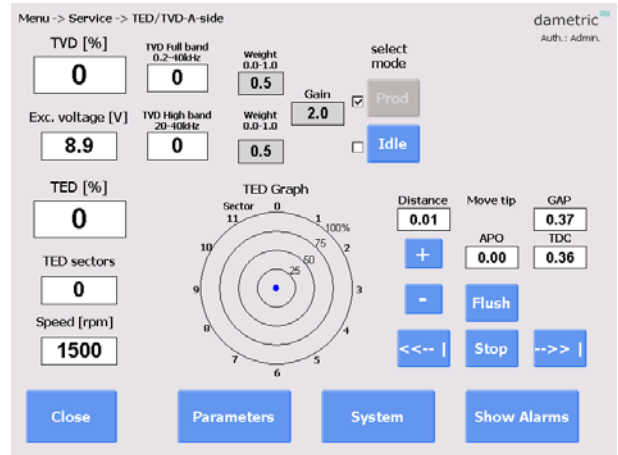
Menu -> Service -> TED/TVD-A-side

dametric
Auth.: Admin.

TVD [%]
0

TVD Full band 0.2-40kHz
0

Weight 0.0-1.0
0.5

select mode

Gain
2.0

Prod

Exc. voltage [V]
8.9

TVD High band 20-40kHz
0

Weight 0.0-1.0
0.5

Idle

TED [%]
0

TED Graph

Sector
11 0 1 100% 2 75 50 25 3 4 5 6 7 8 9 10

Distance
0.01

Move tip

GAP
0.37

APO
0.00

TDC
0.36

+

TED sectors
0

-

Flush

Speed [rpm]
1500

<<-- |

Stop

-->> |

Close

Parameters

System

Show Alarms